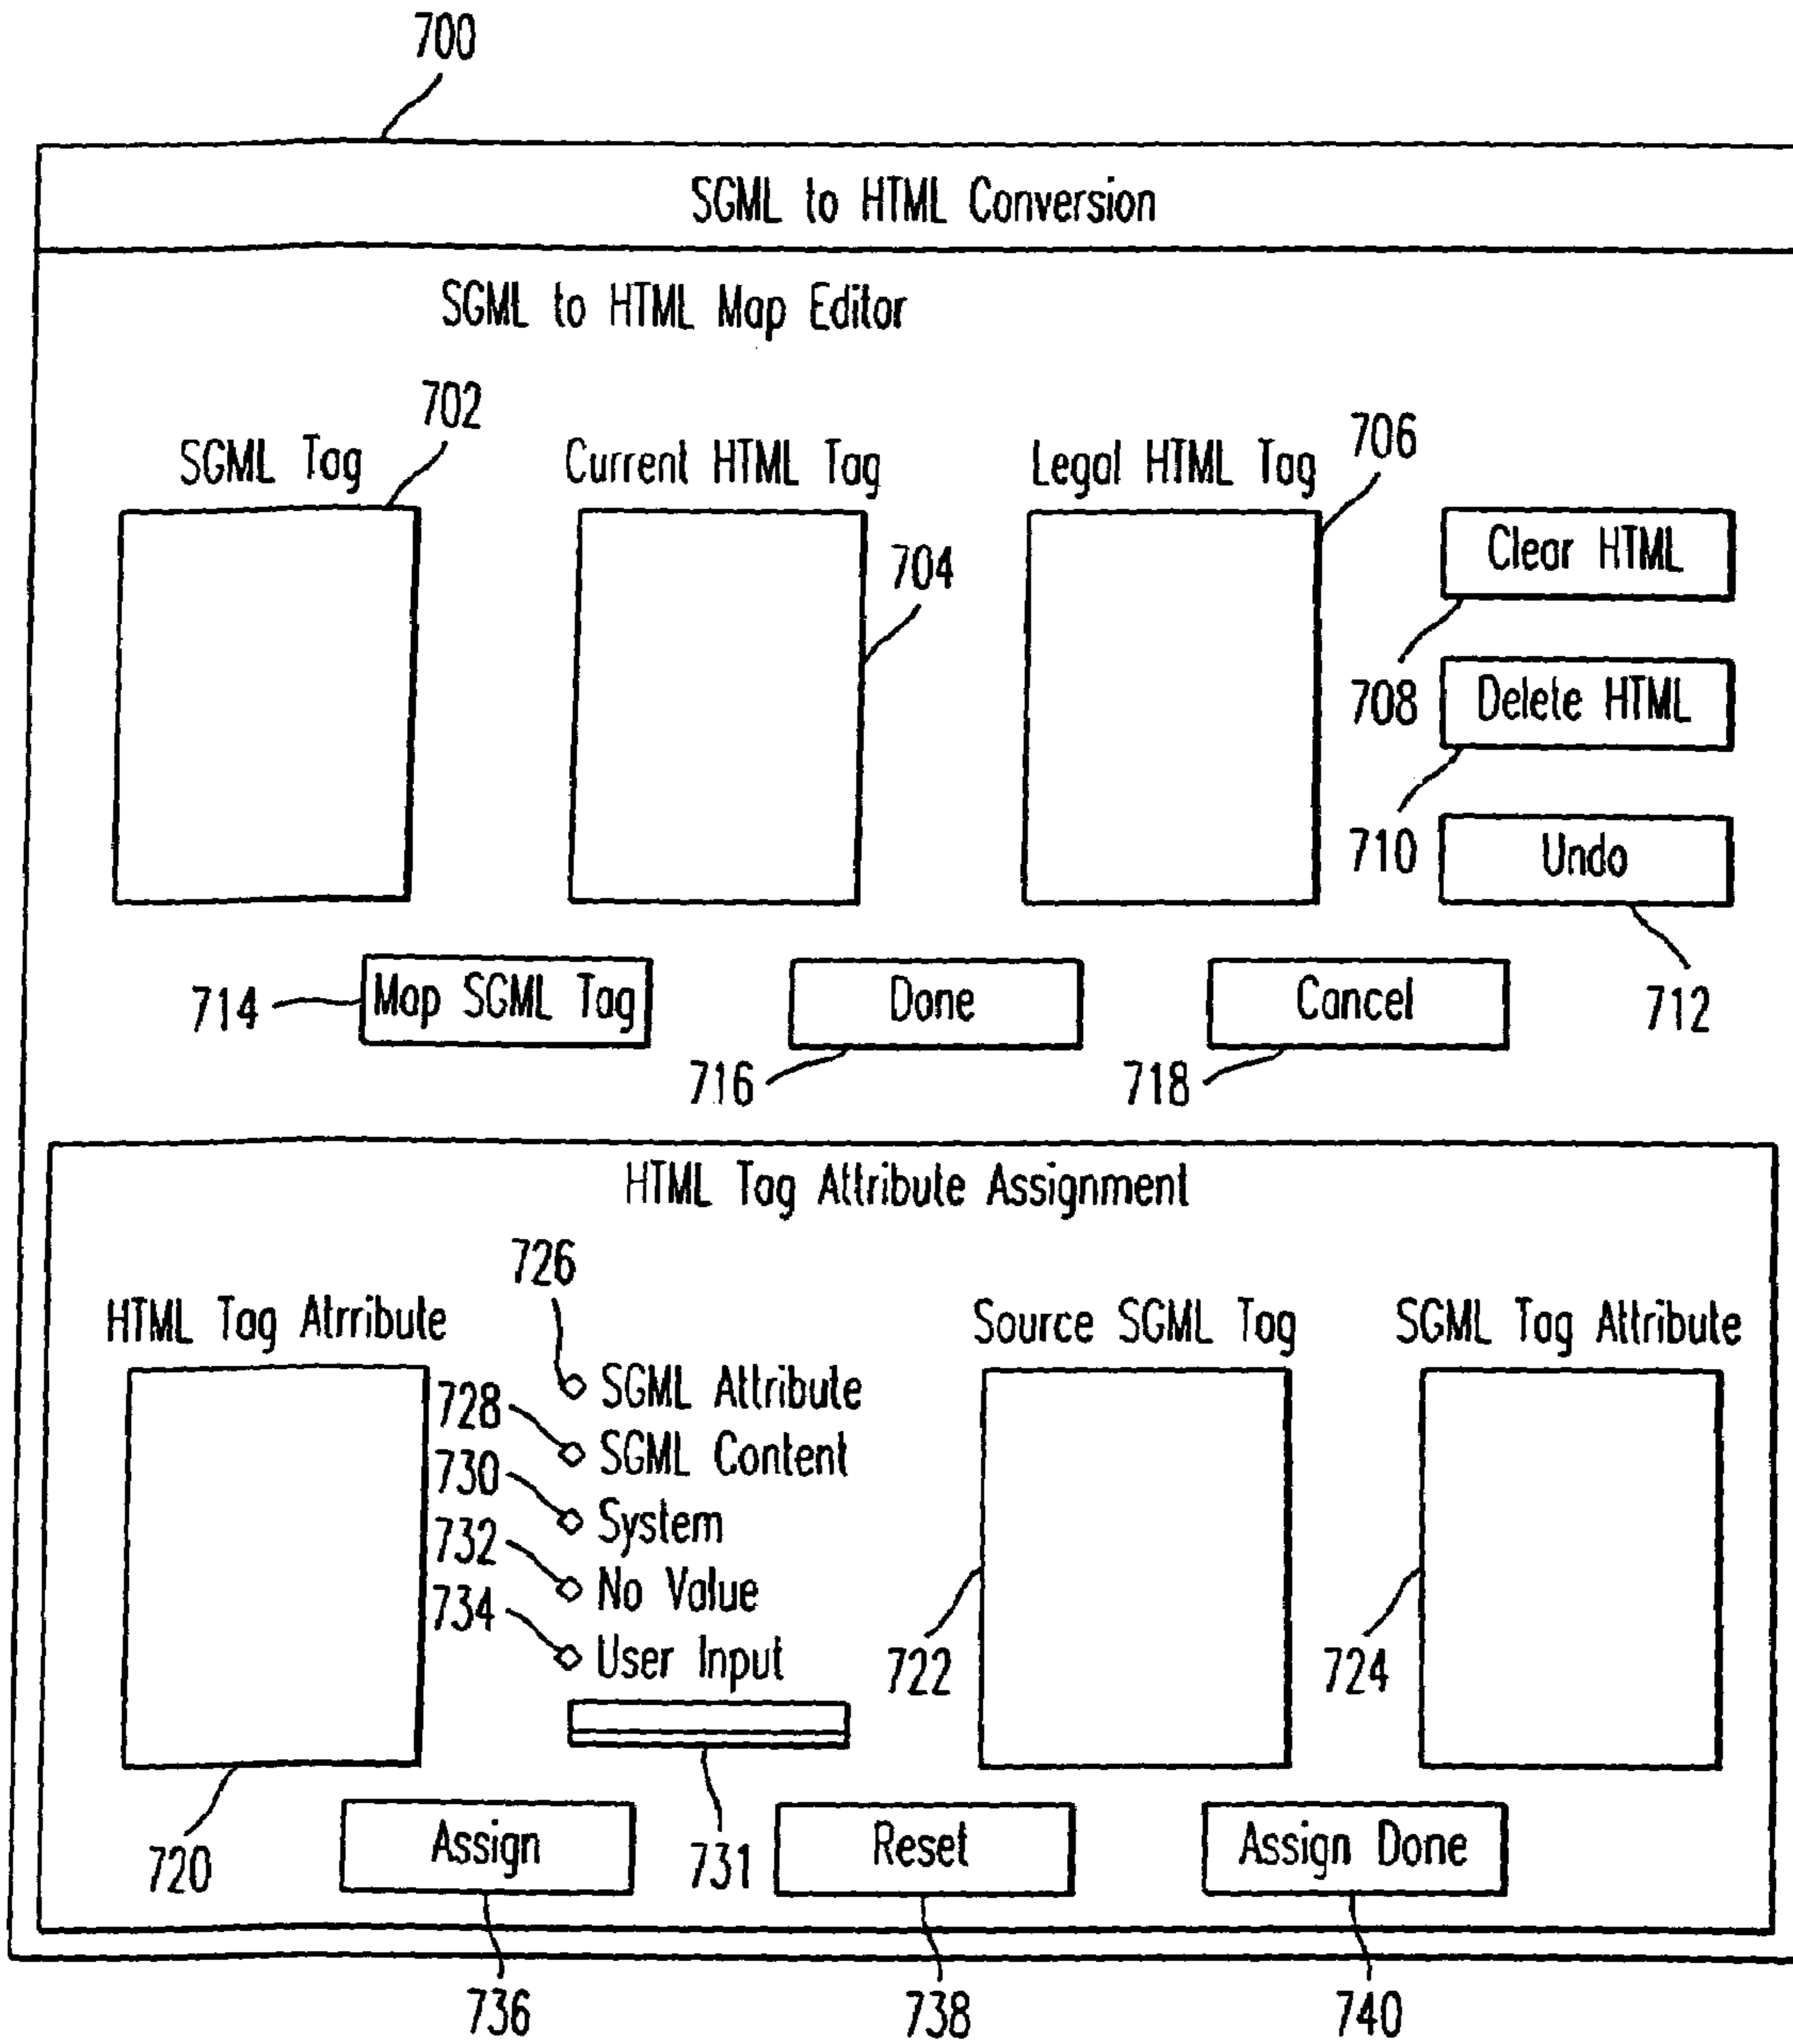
700

SGML to HTML Conversion

SGML to HTML Map Editor

SGML Tag 702

Current HTML Tag 704

Legal HTML Tag 706

Clear HTML

708 Delete HTML

710 Undo

712

714 Map SGML Tag

Done

716

Cancel

718

HTML Tag Attribute Assignment

726

HTML Tag Atrribute

728 SGML Attribute

SGML Content

730 System

732 No Value

734 User Input

Source SGML Tag

SGML Tag Attribute

722

724

720

Assign

731

Reset

Assign Done

736

738

740